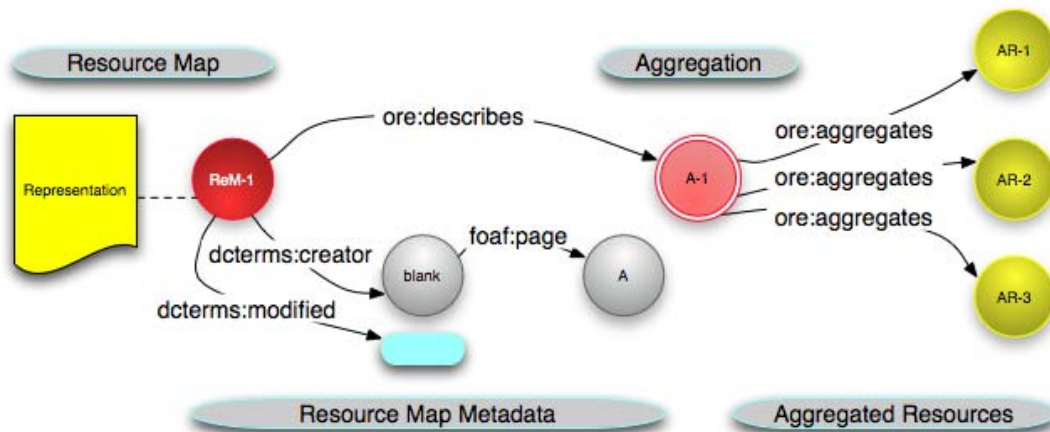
Resource Map

Aggregation

AR-1

ore:describes

ore:aggregates

Representation

ReM-1

A-1

ore:aggregates

AR-2

ore:aggregates

foaf:page

dcterms:creator

blank

A

AR-3

dcterms:modified

Resource Map Metadata

Aggregated Resources